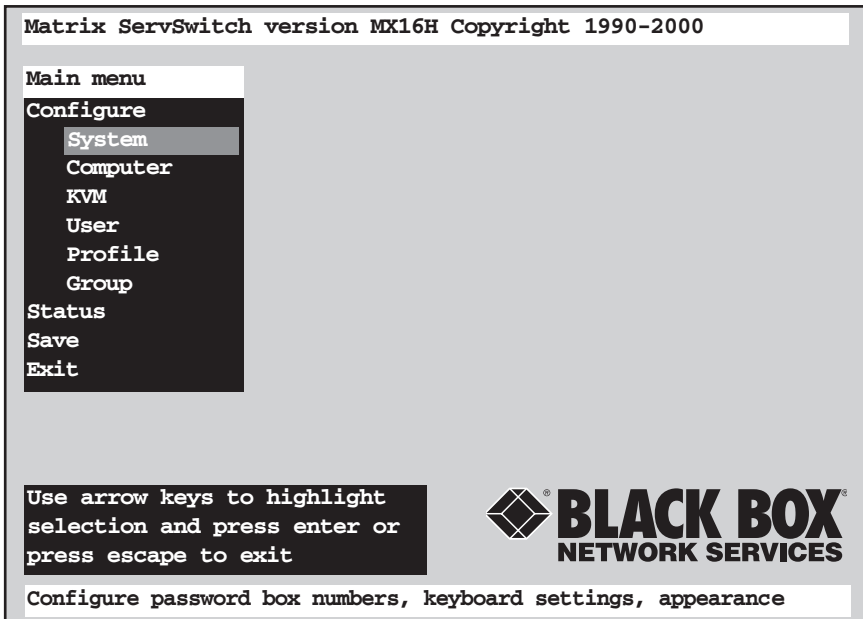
Matrix ServSwitch version MX16H Copyright 1990-2000

Main menu
Configure
System
Computer
KVM
User
Profile
Group
Status
Save
Exit

Use arrow keys to highlight selection and press enter or press escape to exit

BLACK BOX®
NETWORK SERVICES

Configure password box numbers, keyboard settings, appearance